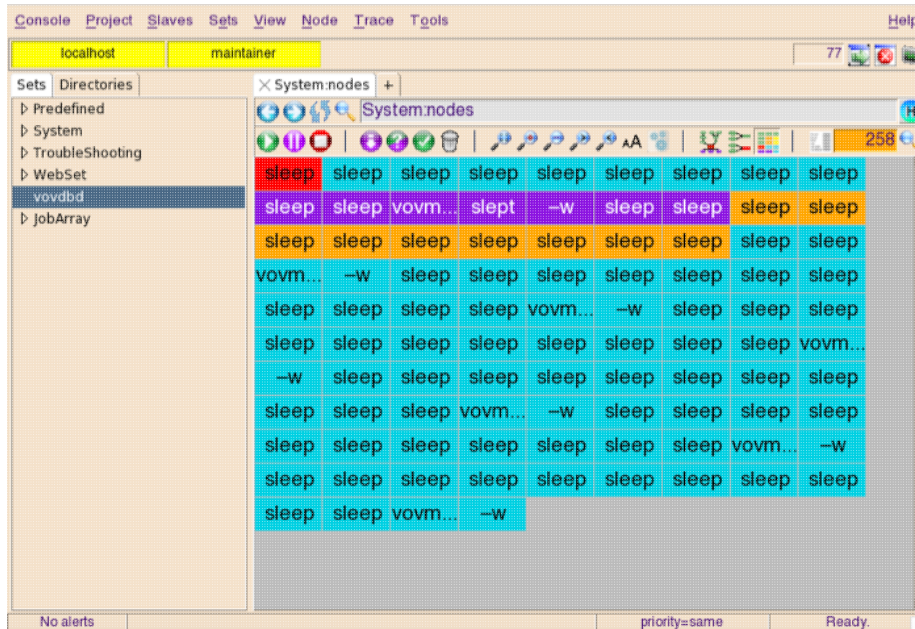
Console Project Slaves Sets View Node Trace Tools Help

localhost maintainer 77

Sets Directories

▷ Predefined
▷ System
▷ TroubleShooting
▷ WebSet
vovdbd
▷ JobArray

System:nodes +

System:nodes

AA

258

| sleep | sleep | sleep | sleep | sleep | sleep | sleep | sleep | sleep |
|---|---|---|---|---|---|---|---|---|
| sleep | sleep | vovm... | slept | –w | sleep | sleep | sleep | sleep |
| sleep | sleep | sleep | sleep | sleep | sleep | sleep | sleep | sleep |
| vovm... | –w | sleep | sleep | sleep | sleep | sleep | sleep | sleep |
| sleep | sleep | sleep | sleep | vovm... | –w | sleep | sleep | sleep |
| sleep | sleep | sleep | sleep | sleep | sleep | sleep | sleep | vovm... |
| –w | sleep | sleep | sleep | sleep | sleep | sleep | sleep | sleep |
| sleep | sleep | sleep | vovm... | –w | sleep | sleep | sleep | sleep |
| sleep | sleep | sleep | sleep | sleep | sleep | sleep | vovm... | –w |
| sleep | sleep | sleep | sleep | sleep | sleep | sleep | sleep | sleep |
| sleep | sleep | vovm... | –w | | | | | |

No alerts priority=same Ready.